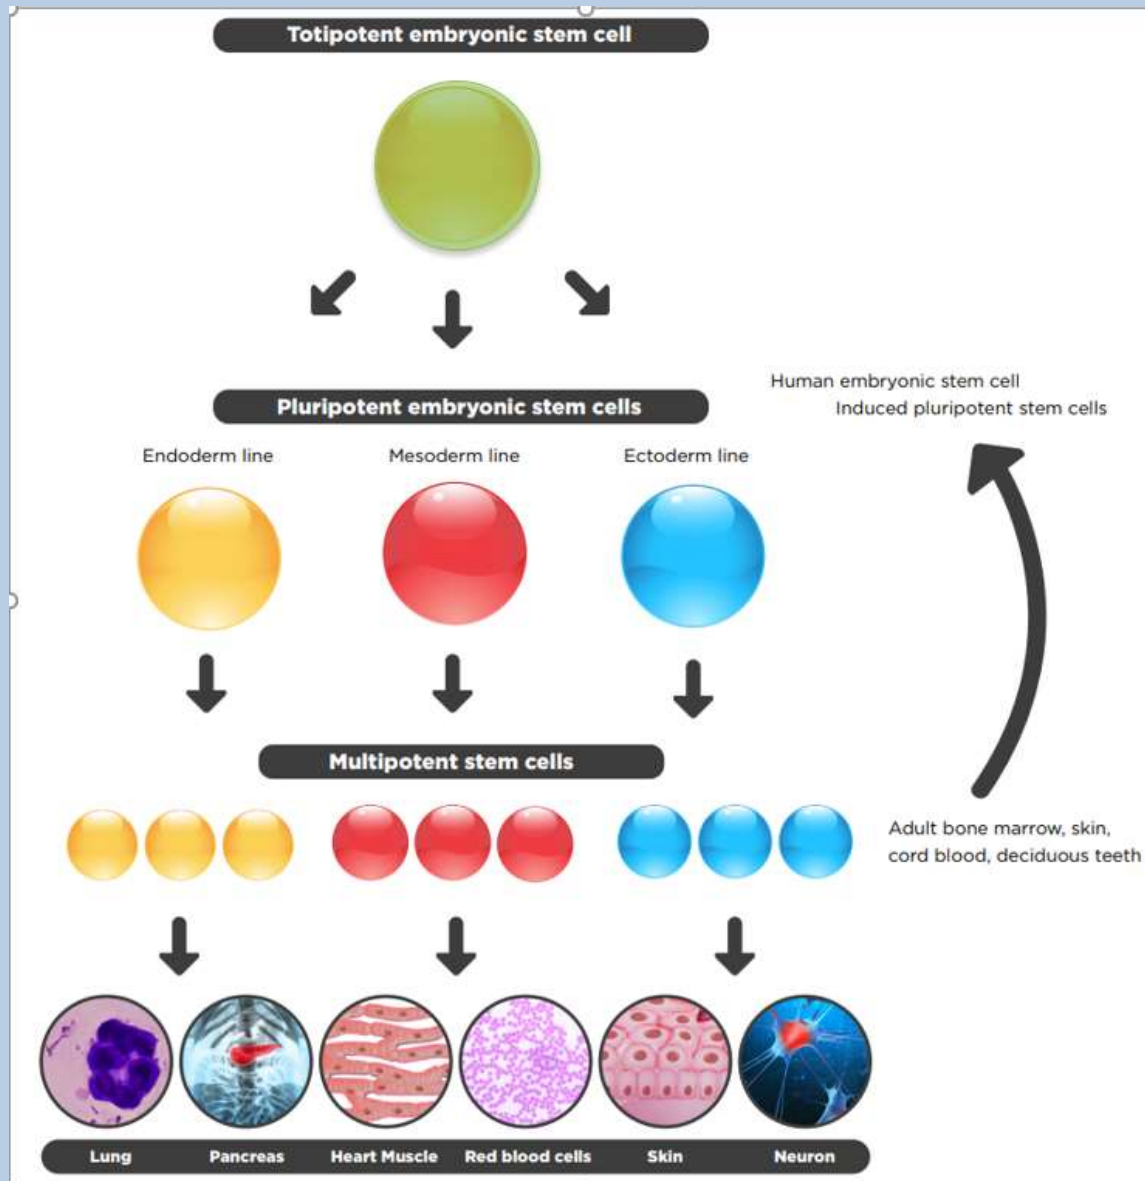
Totipotent embryonic stem cell

Pluripotent embryonic stem cells

Human embryonic stem cell
Induced pluripotent stem cells

Endoderm line

Mesoderm line

Ectoderm line

Multipotent stem cells

Adult bone marrow, skin, cord blood, deciduous teeth

Lung

Pancreas

Heart Muscle

Red blood cells

Skin

Neuron